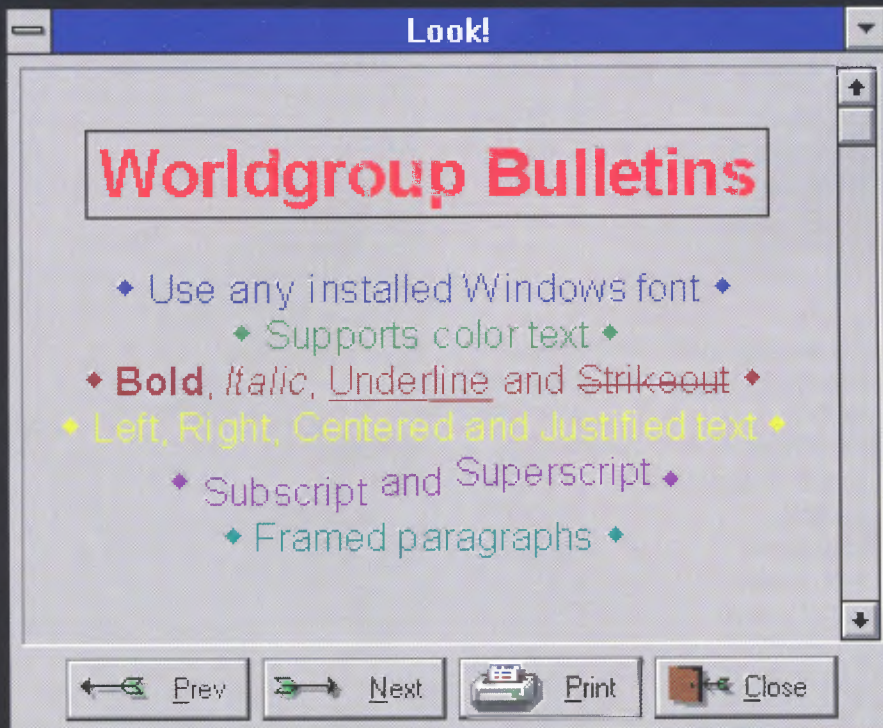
Look!

Worldgroup Bulletins

◆ Use any installed Windows font ◆

◆ Supports color text ◆

◆ **Bold**, *Italic*, <u>Underline</u> and ~~Strikeout~~ ◆

◆ Left, Right, Centered and Justified text ◆

◆ Subscript and Superscript ◆

◆ Framed paragraphs ◆

Prev
Next
Print
Close